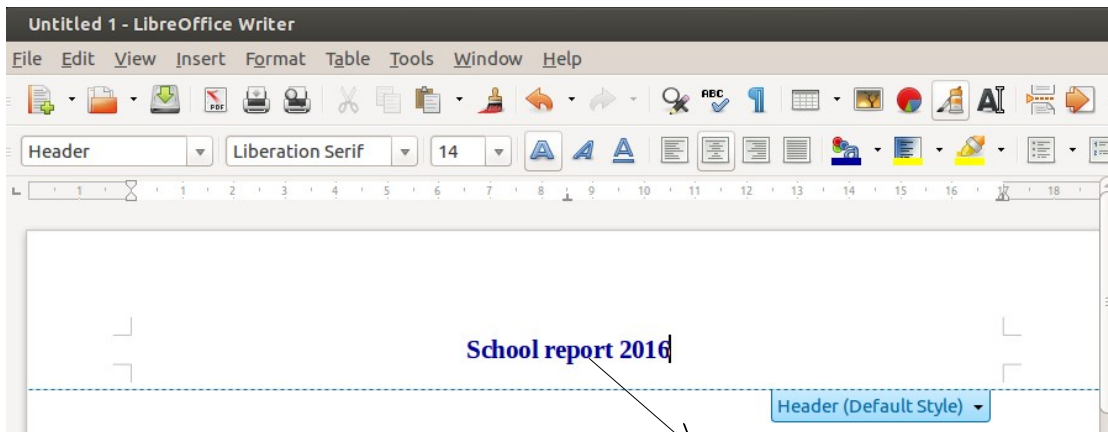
Untitled 1 - LibreOffice Writer

File Edit View Insert Format Table Tools Window Help

Header
Liberation Serif
14

1 2 3 4 5 6 7 8 9 10 11 12 13 14 15 16 17 18

School report 2016

Header (Default Style)